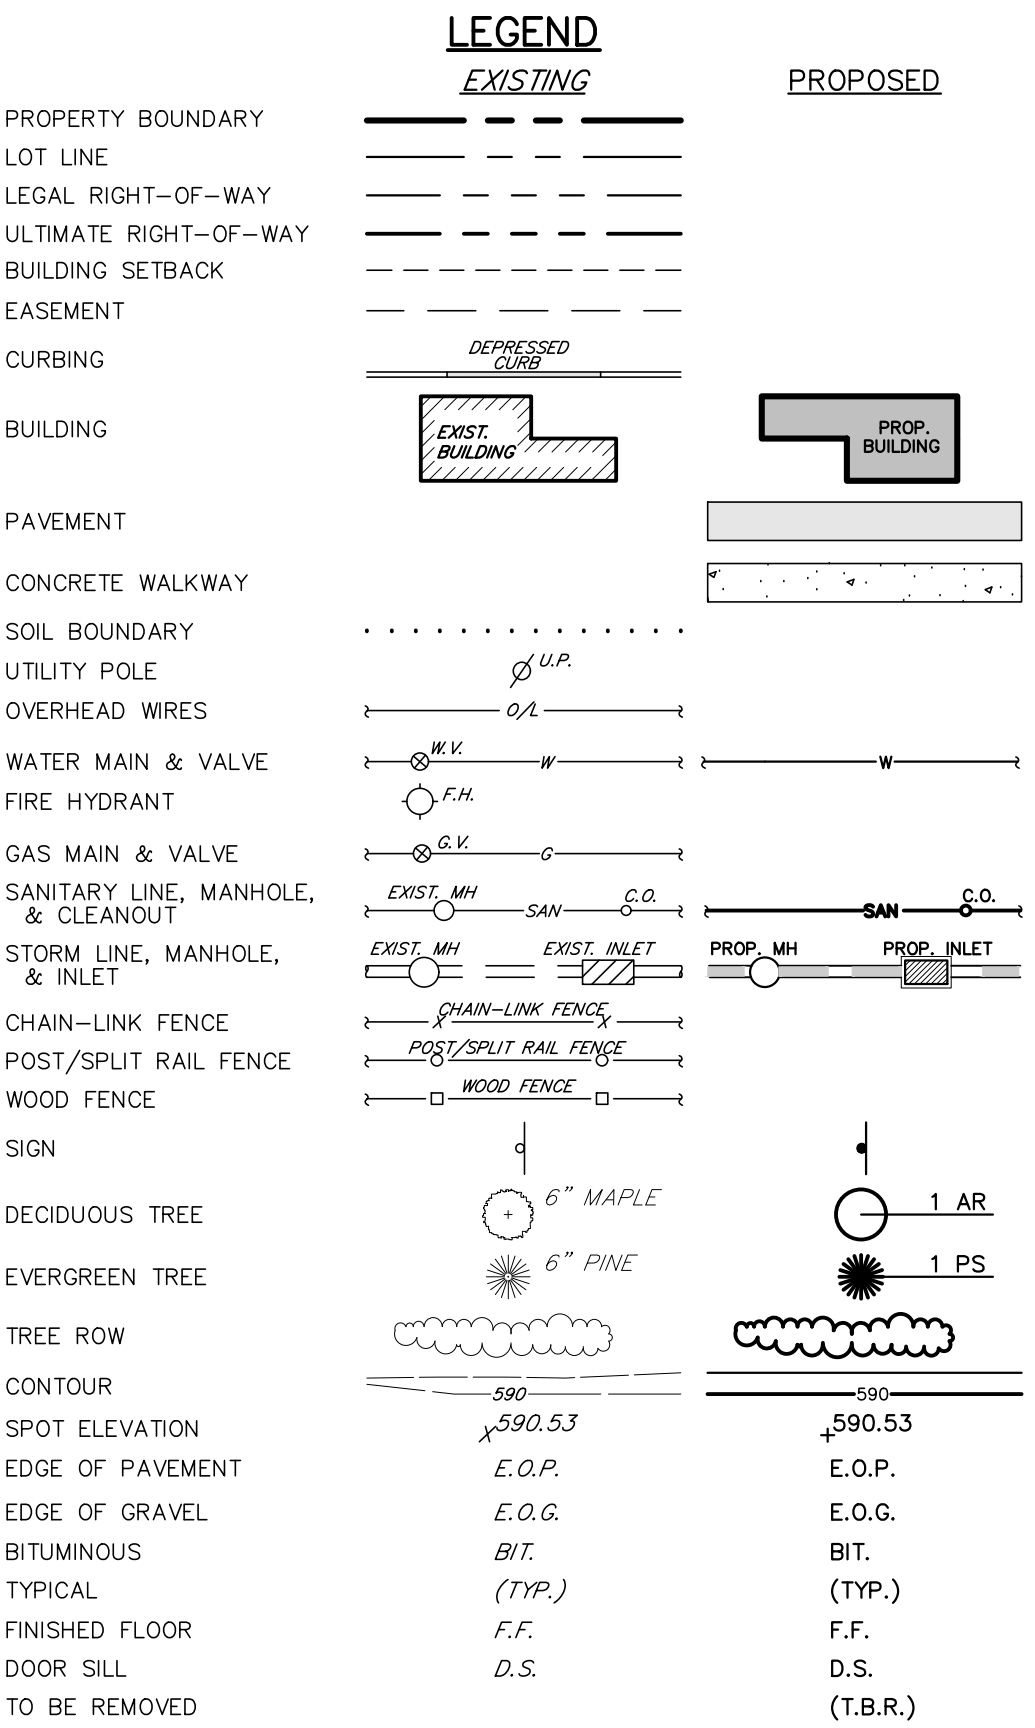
LEGEND

| | EXISTING | PROPOSED |
|---|---|---|
| PROPERTY BOUNDARY | | |
| LOT LINE | | |
| LEGAL RIGHT–OF–WAY | | |
| ULTIMATE RIGHT–OF–WAY | | |
| BUILDING SETBACK | | |
| EASEMENT | | |
| CURBING | DEPRESSED CURB | |
| BUILDING | EXIST. BUILDING | PROP. BUILDING |
| PAVEMENT | | |
| CONCRETE WALKWAY | | |
| SOIL BOUNDARY | | |
| UTILITY POLE | U.P. | |
| OVERHEAD WIRES | O/L | |
| WATER MAIN & VALVE | W.V. W | W |
| FIRE HYDRANT | F.H. | |
| GAS MAIN & VALVE | G.V. G | |
| SANITARY LINE, MANHOLE, & CLEANOUT | EXIST. MH SAN C.O. | SAN C.O. |
| STORM LINE, MANHOLE, & INLET | EXIST. MH EXIST. INLET | PROP. MH PROP. INLET |
| CHAIN–LINK FENCE | CHAIN–LINK FENCE | |
| POST/SPLIT RAIL FENCE | POST/SPLIT RAIL FENCE | |
| WOOD FENCE | WOOD FENCE | |
| SIGN | | |
| DECIDUOUS TREE | 6" MAPLE | 1 AR |
| EVERGREEN TREE | 6" PINE | 1 PS |
| TREE ROW | | |
| CONTOUR | 590 | 590 |
| SPOT ELEVATION | 590.53 | 590.53 |
| EDGE OF PAVEMENT | E.O.P. | E.O.P. |
| EDGE OF GRAVEL | E.O.G. | E.O.G. |
| BITUMINOUS | BIT. | BIT. |
| TYPICAL | (TYP.) | (TYP.) |
| FINISHED FLOOR | F.F. | F.F. |
| DOOR SILL | D.S. | D.S. |
| TO BE REMOVED | | (T.B.R.) |